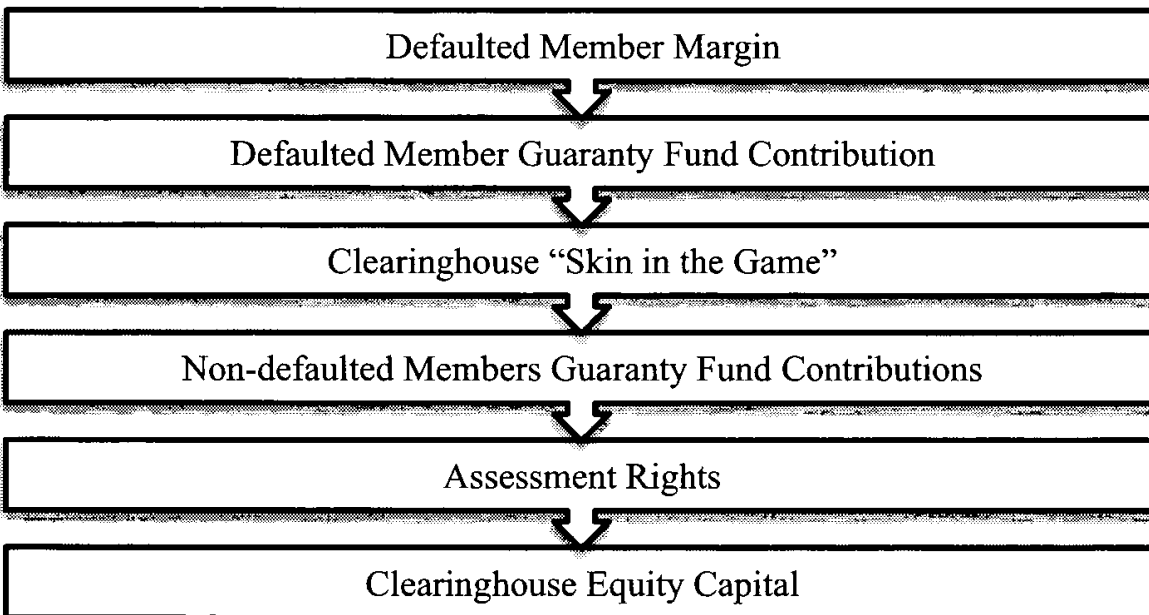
Defaulted Member Margin

Defaulted Member Guaranty Fund Contribution

Clearinghouse “Skin in the Game”

Non-defaulted Members Guaranty Fund Contributions

Assessment Rights

Clearinghouse Equity Capital